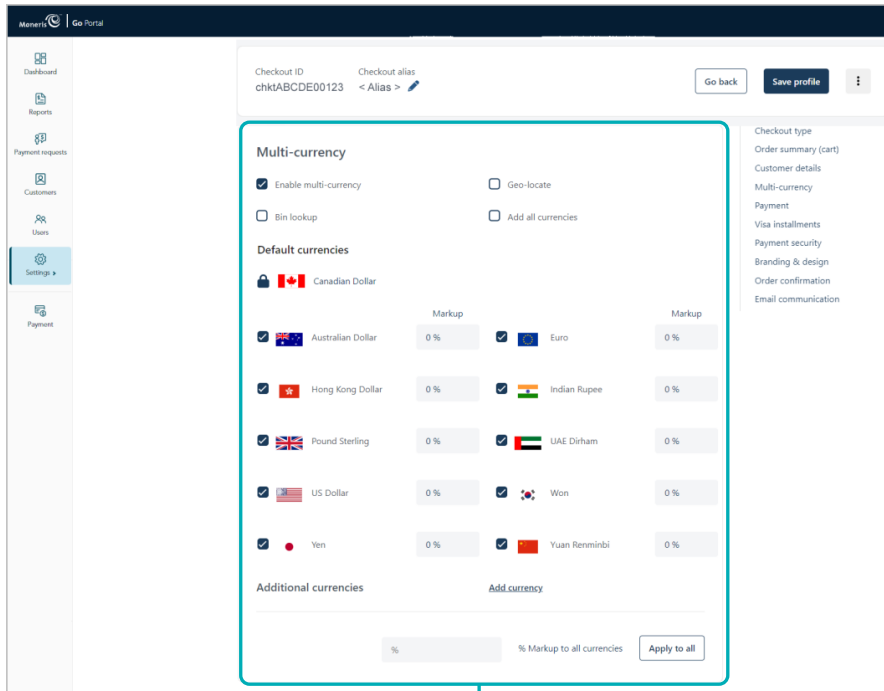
Moneris | Go Portal

Dashboard
Reports
Payment requests
Customers
Users
Settings ›
Payment

Checkout ID
chktABCDE00123

Checkout alias
< Alias >

Go back
Save profile

Multi-currency

Enable multi-currency
Geo-locate
Bin lookup
Add all currencies

Default currencies

Canadian Dollar

| | Markup | | Markup |
|---|---|---|---|
| Australian Dollar | 0 % | Euro | 0 % |
| Hong Kong Dollar | 0 % | Indian Rupee | 0 % |
| Pound Sterling | 0 % | UAE Dirham | 0 % |
| US Dollar | 0 % | Won | 0 % |
| Yen | 0 % | Yuan Renminbi | 0 % |

Additional currencies
Add currency

%
% Markup to all currencies
Apply to all

Checkout type
Order summary (cart)
Customer details
Multi-currency
Payment
Visa installments
Payment security
Branding & design
Order confirmation
Email communication